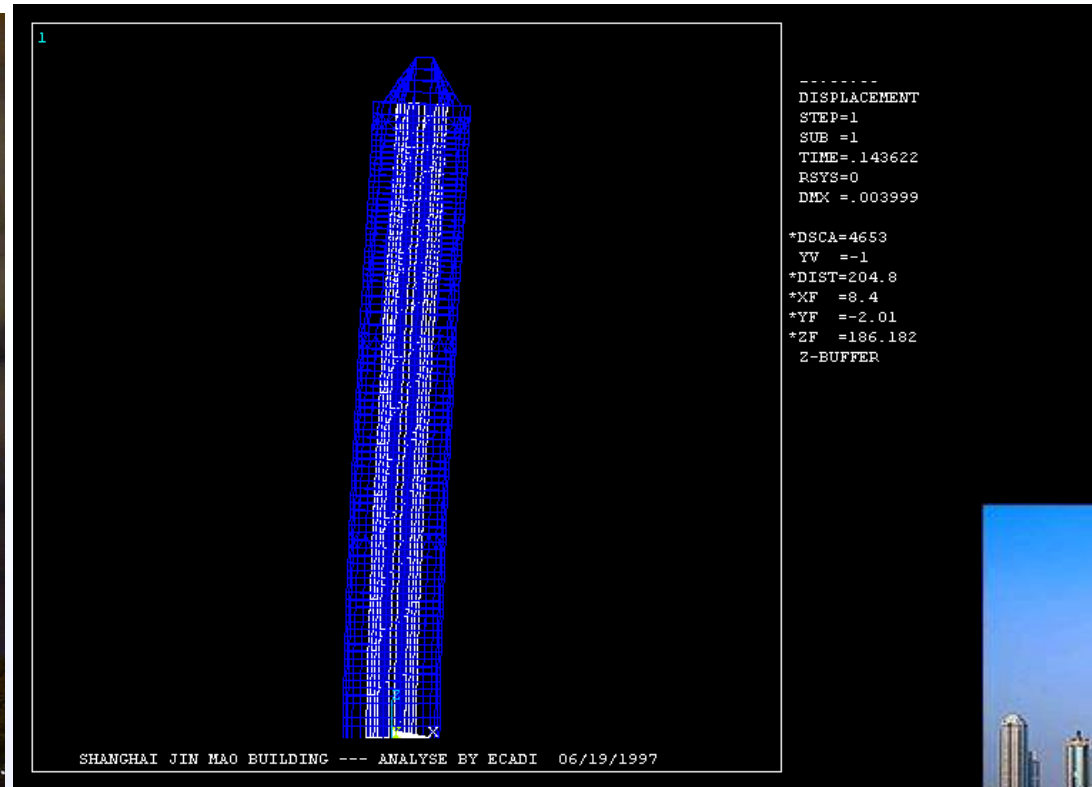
1

Z
X

SHANGHAI JIN MAO BUILDING --- ANALYSE BY ECADI 06/19/1997

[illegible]
DISPLACEMENT
STEP=1
SUB =1
TIME=.143622
RSYS=0
DMX =.003999

*DSCA=4653
YV =-1
*DIST=204.8
*XF =8.4
*YF =-2.01
*ZF =186.182
Z-BUFFER